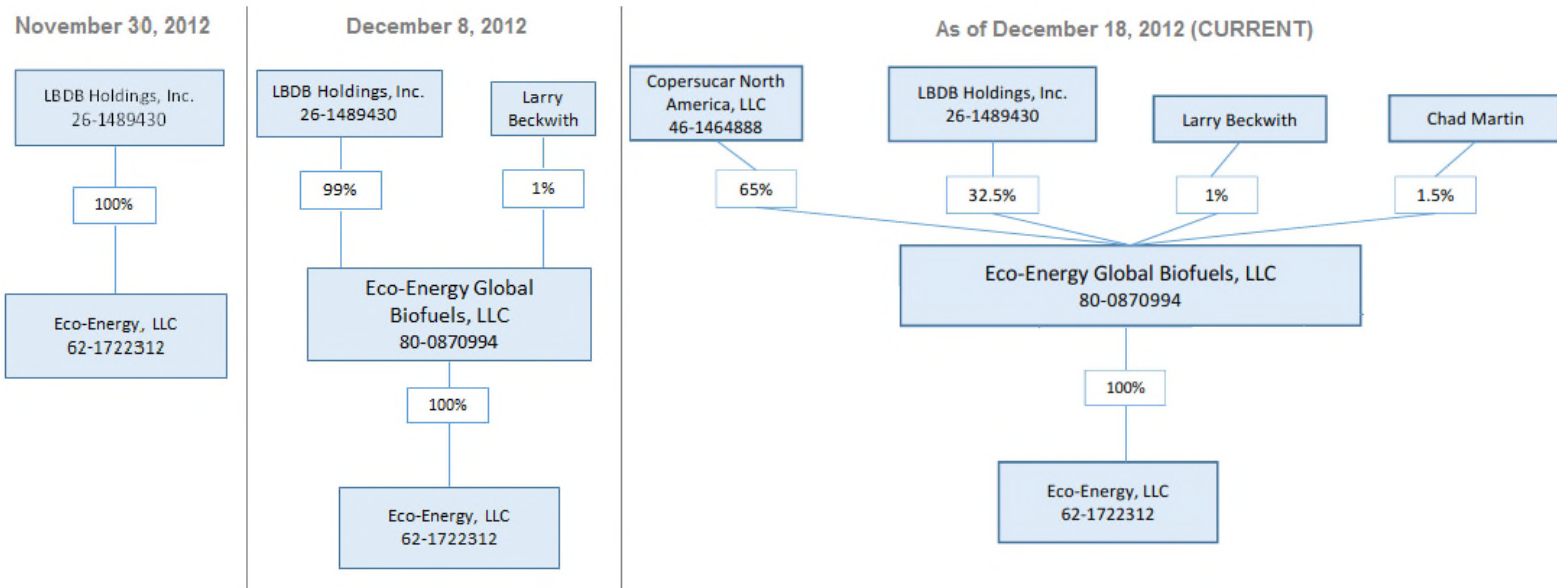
November 30, 2012

LBDB Holdings, Inc.
26-1489430

100%

Eco-Energy, LLC
62-1722312

December 8, 2012

LBDB Holdings, Inc.
26-1489430

Larry Beckwith

99%

1%

Eco-Energy Global Biofuels, LLC
80-0870994

100%

Eco-Energy, LLC
62-1722312

As of December 18, 2012 (CURRENT)

Copersucar North America, LLC
46-1464888

LBDB Holdings, Inc.
26-1489430

Larry Beckwith

Chad Martin

65%

32.5%

1%

1.5%

Eco-Energy Global Biofuels, LLC
80-0870994

100%

Eco-Energy, LLC
62-1722312